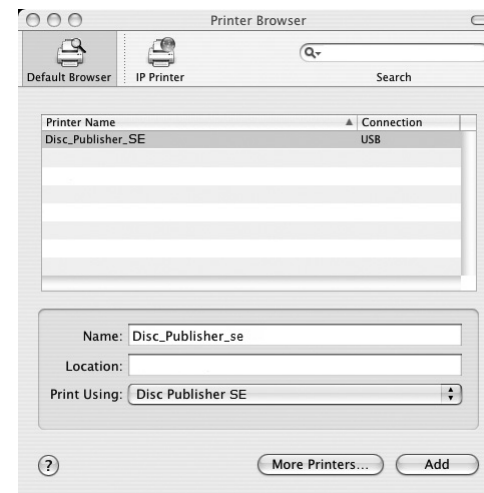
Printer Browser

Default Browser
IP Printer
Search

| Printer Name | Connection |
|---|---|
| Disc_Publisher_SE | USB |

Name: Disc_Publisher_se
Location:
Print Using: Disc Publisher SE

?
More Printers...
Add